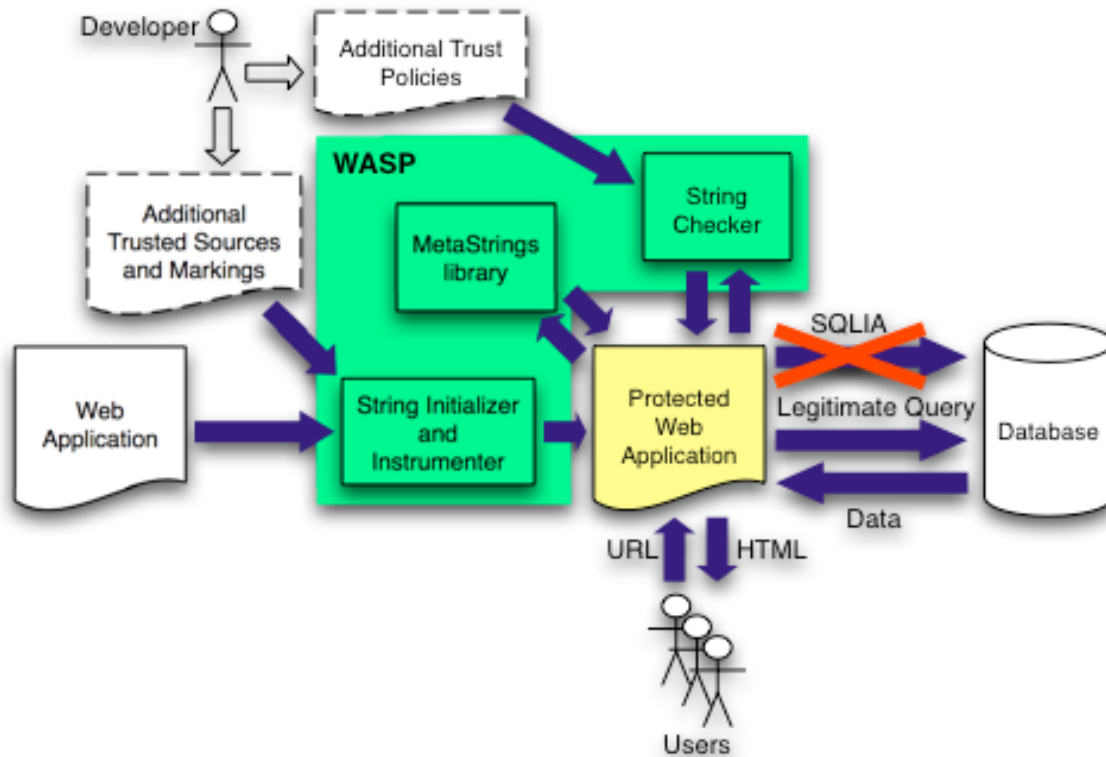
Developer

Additional Trust Policies

WASP

Additional Trusted Sources and Markings

MetaStrings library

String Checker

SQLIA

Web Application

String Initializer and Instrumenter

Protected Web Application

Legitimate Query

Database

Data

URL

HTML

Users